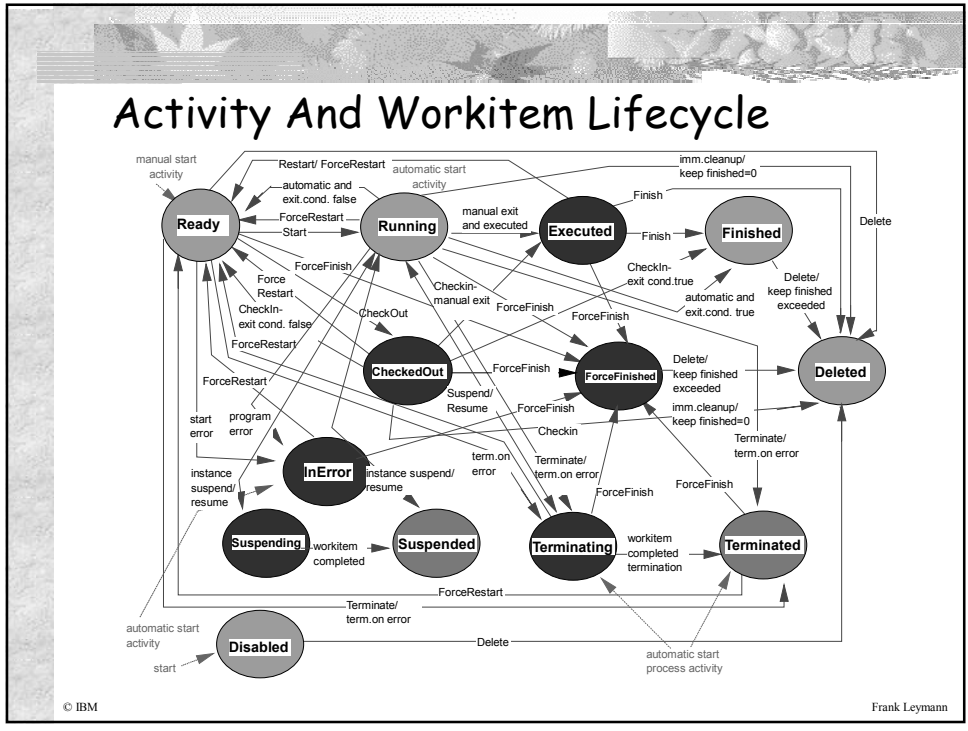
Activity And Workitem Lifecycle

manual start activity

Restart/ ForceRestart

automatic start activity

imm.cleanup/ keep finished=0

automatic and exit.cond. false

Ready

ForceRestart

Start

Running

manual exit and executed

Executed

Finish

Finish

Finished

Delete

ForceFinish

Force Restart

CheckIn-exit cond. false

Checkin-manual exit

CheckIn-exit cond.true

automatic and exit.cond. true

Delete/ keep finished exceeded

CheckOut

ForceFinish

ForceFinish

ForceRestart

CheckedOut

ForceFinish

ForceFinished

Delete/ keep finished exceeded

Deleted

ForceRestart

Suspend/ Resume

ForceFinish

imm.cleanup/ keep finished=0

start error

program error

Checkin

Terminate/ term.on error

InError

term.on error

Terminate/ term.on error

instance suspend/ resume

instance suspend/ resume

ForceFinish

ForceFinish

Suspending

workitem completed

Suspended

Terminating

workitem completed termination

Terminated

ForceRestart

Terminate/ term.on error

automatic start activity

Delete

start

Disabled

automatic start process activity

© IBM

Frank Leymann